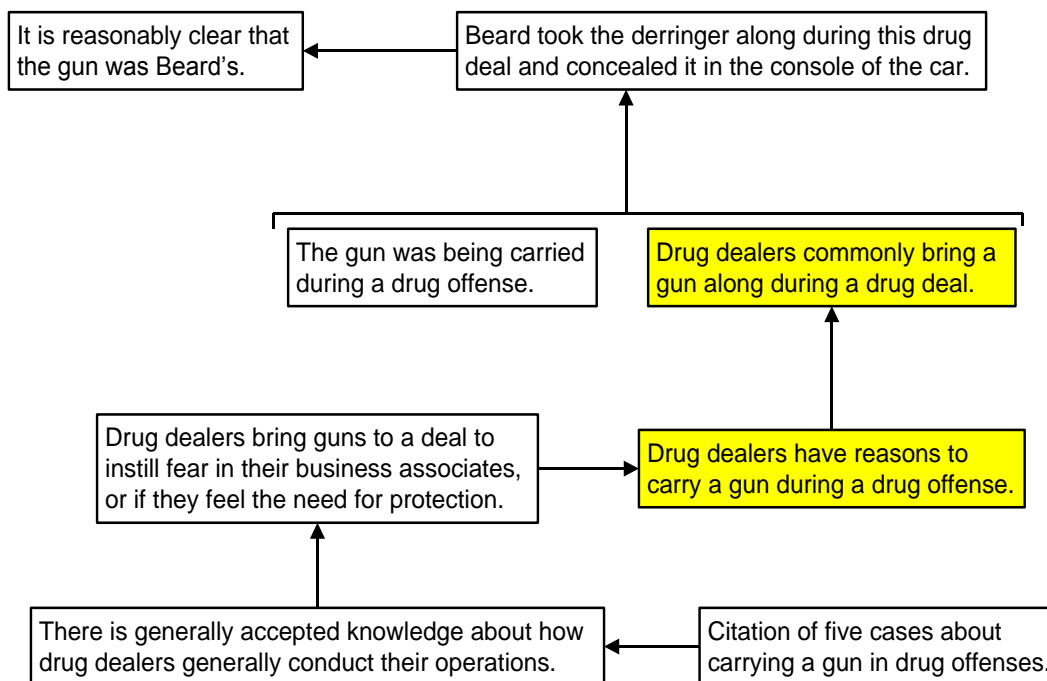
It is reasonably clear that the gun was Beard's.

Beard took the derringer along during this drug deal and concealed it in the console of the car.

The gun was being carried during a drug offense.

Drug dealers commonly bring a gun along during a drug deal.

Drug dealers bring guns to a deal to instill fear in their business associates, or if they feel the need for protection.

Drug dealers have reasons to carry a gun during a drug offense.

There is generally accepted knowledge about how drug dealers generally conduct their operations.

Citation of five cases about carrying a gun in drug offenses.